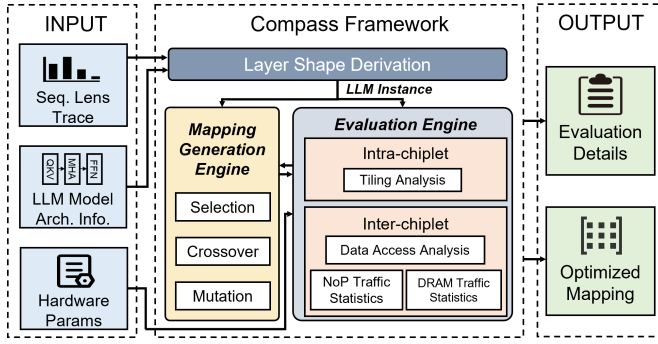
INPUT

Seq. Lens Trace

QKV MHA FFN

LLM Model Arch. Info.

Hardware Params

Compass Framework

Layer Shape Derivation

LLM Instance

Mapping Generation Engine

Selection

Crossover

Mutation

Evaluation Engine

Intra-chiplet

Tiling Analysis

Inter-chiplet

Data Access Analysis

NoP Traffic Statistics

DRAM Traffic Statistics

OUTPUT

Evaluation Details

Optimized Mapping